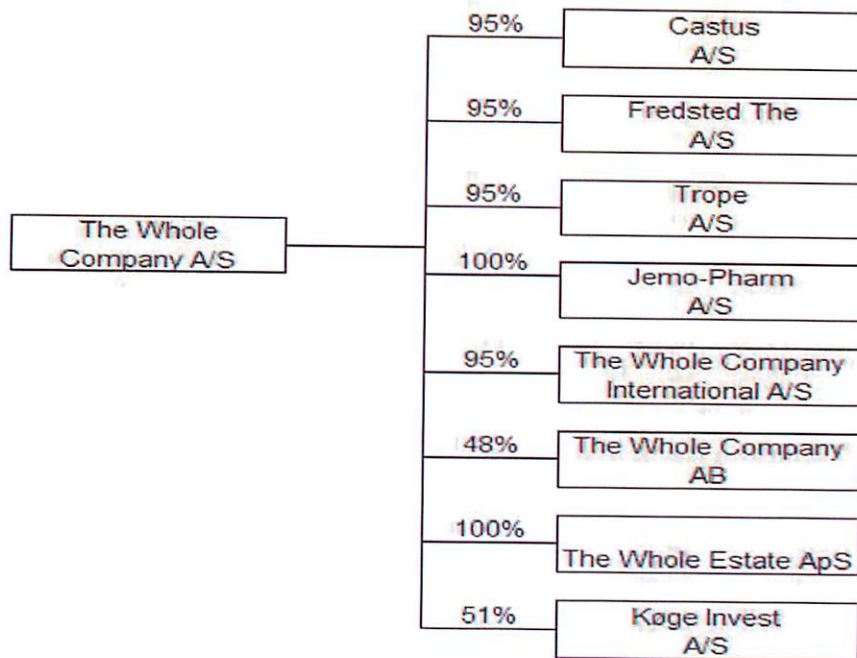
The Whole Company A/S

95%
Castus A/S

95%
Fredsted The A/S

95%
Trope A/S

100%
Jemo-Pharm A/S

95%
The Whole Company International A/S

48%
The Whole Company AB

100%
The Whole Estate ApS

51%
Køge Invest A/S